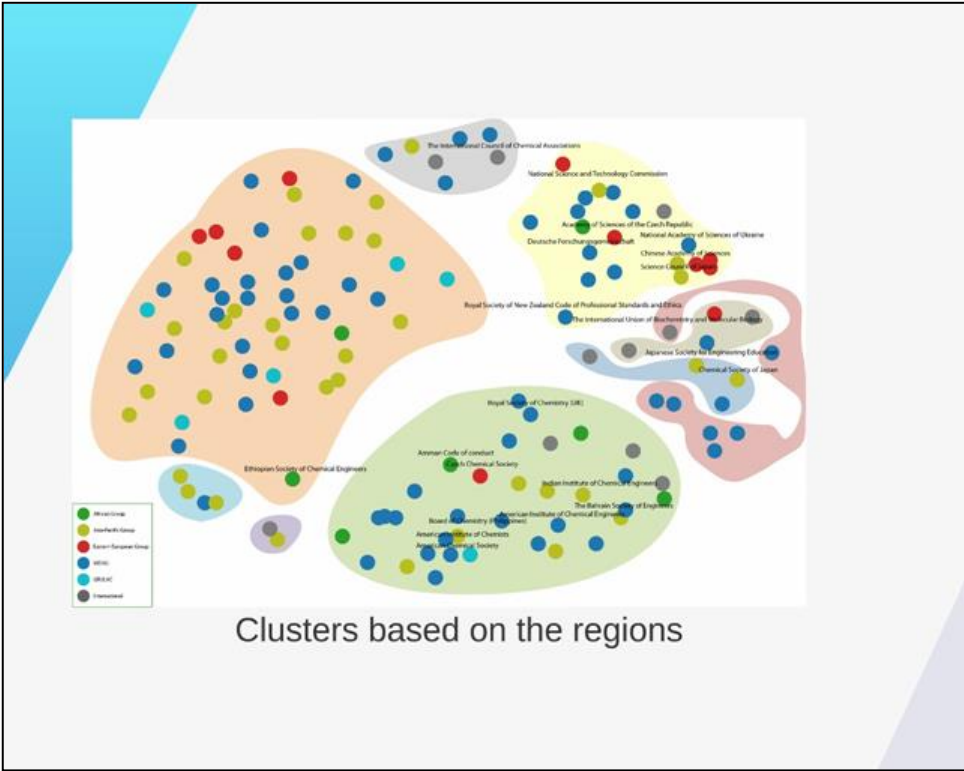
The International Council of Chemical Associations

National Science and Technology Commission

Academy of Sciences of the Czech Republic

National Academy of Sciences of Ukraine

Deutsche Forschungsgemeinschaft

Chinese Academy of Sciences

Science Council of Japan

Royal Society of New Zealand Code of Professional Standards and Ethics

The International Union of Biochemistry and Molecular Biology

Japanese Society for Engineering Education

Chemical Society of Japan

Royal Society of Chemistry (UK)

Amman Code of conduct

Czech Chemical Society

Indian Institute of Chemical Engineers

Ethiopian Society of Chemical Engineers

The Bahrain Society of Engineers

Board of Chemistry (Philippines)

American Institute of Chemical Engineers

American Institute of Chemists

American Chemical Society

African Group

Asia-Pacific Group

Eastern European Group

WEOG

GRULAC

International

Clusters based on the regions